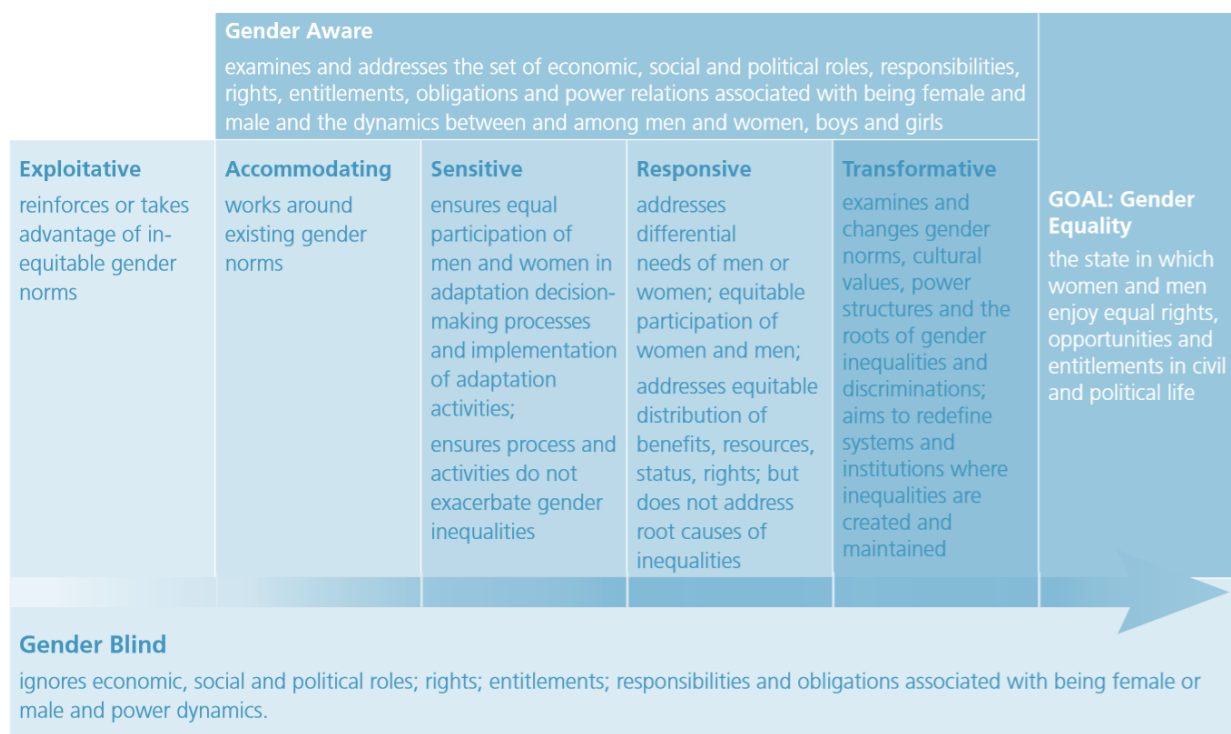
**Gender Aware**

examines and addresses the set of economic, social and political roles, responsibilities, rights, entitlements, obligations and power relations associated with being female and male and the dynamics between and among men and women, boys and girls

**Exploitative**

reinforces or takes advantage of inequitable gender norms

**Accommodating**

works around existing gender norms

**Sensitive**

ensures equal participation of men and women in adaptation decision-making processes and implementation of adaptation activities;

ensures process and activities do not exacerbate gender inequalities

**Responsive**

addresses differential needs of men or women; equitable participation of women and men;

addresses equitable distribution of benefits, resources, status, rights; but does not address root causes of inequalities

**Transformative**

examines and changes gender norms, cultural values, power structures and the roots of gender inequalities and discriminations; aims to redefine systems and institutions where inequalities are created and maintained

**GOAL: Gender Equality**

the state in which women and men enjoy equal rights, opportunities and entitlements in civil and political life

**Gender Blind**

ignores economic, social and political roles; rights; entitlements; responsibilities and obligations associated with being female or male and power dynamics.